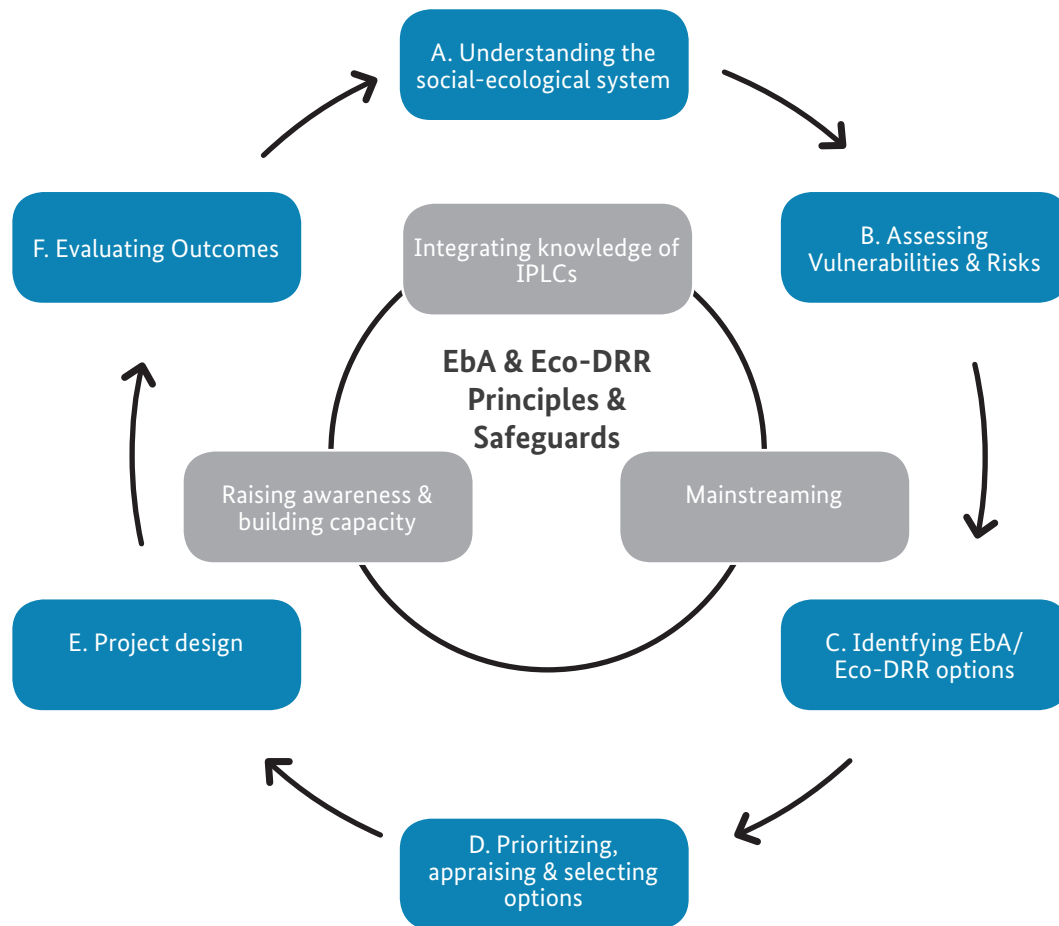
A. Understanding the social-ecological system

B. Assessing Vulnerabilities & Risks

C. Identfying EbA/ Eco-DRR options

D. Prioritizing, appraising & selecting options

E. Project design

F. Evaluating Outcomes

Integrating knowledge of IPLCs

EbA & Eco-DRR Principles & Safeguards

Raising awareness & building capacity

Mainstreaming